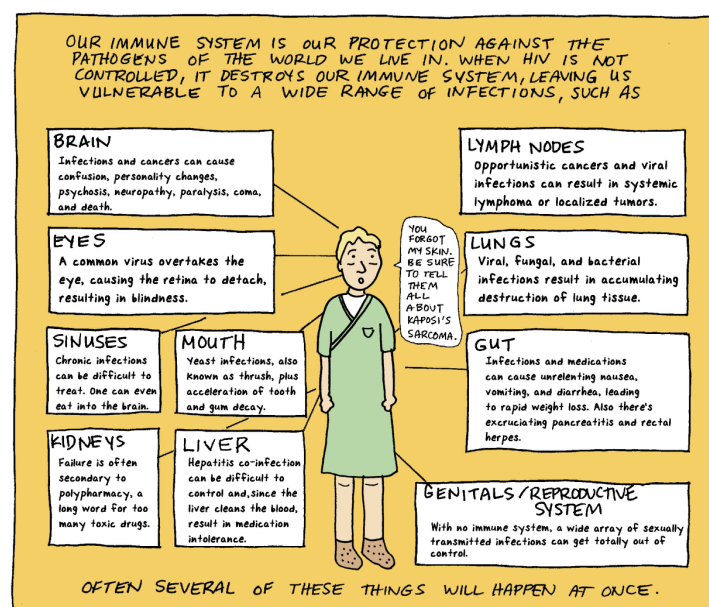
OUR IMMUNE SYSTEM IS OUR PROTECTION AGAINST THE PATHOGENS OF THE WORLD WE LIVE IN. WHEN HIV IS NOT CONTROLLED, IT DESTROYS OUR IMMUNE SYSTEM, LEAVING US VULNERABLE TO A WIDE RANGE OF INFECTIONS, SUCH AS

BRAIN
Infections and cancers can cause confusion, personality changes, psychosis, neuropathy, paralysis, coma, and death.

EYES
A common virus overtakes the eye, causing the retina to detach, resulting in blindness.

SINUSES
Chronic infections can be difficult to treat. One can even eat into the brain.

MOUTH
Yeast infections, also known as thrush, plus acceleration of tooth and gum decay.

KIDNEYS
Failure is often secondary to polypharmacy, a long word for too many toxic drugs.

LIVER
Hepatitis co-infection can be difficult to control and, since the liver cleans the blood, result in medication intolerance.

YOU FORGOT MY SKIN. BE SURE TO TELL THEM ALL ABOUT KAPOSI'S SARCOMA.

LYMPH NODES
Opportunistic cancers and viral infections can result in systemic lymphoma or localized tumors.

LUNGS
Viral, fungal, and bacterial infections result in accumulating destruction of lung tissue.

GUT
Infections and medications can cause unrelenting nausea, vomiting, and diarrhea, leading to rapid weight loss. Also there's excruciating pancreatitis and rectal herpes.

GENITALS/REPRODUCTIVE SYSTEM
With no immune system, a wide array of sexually transmitted infections can get totally out of control.

OFTEN SEVERAL OF THESE THINGS WILL HAPPEN AT ONCE.